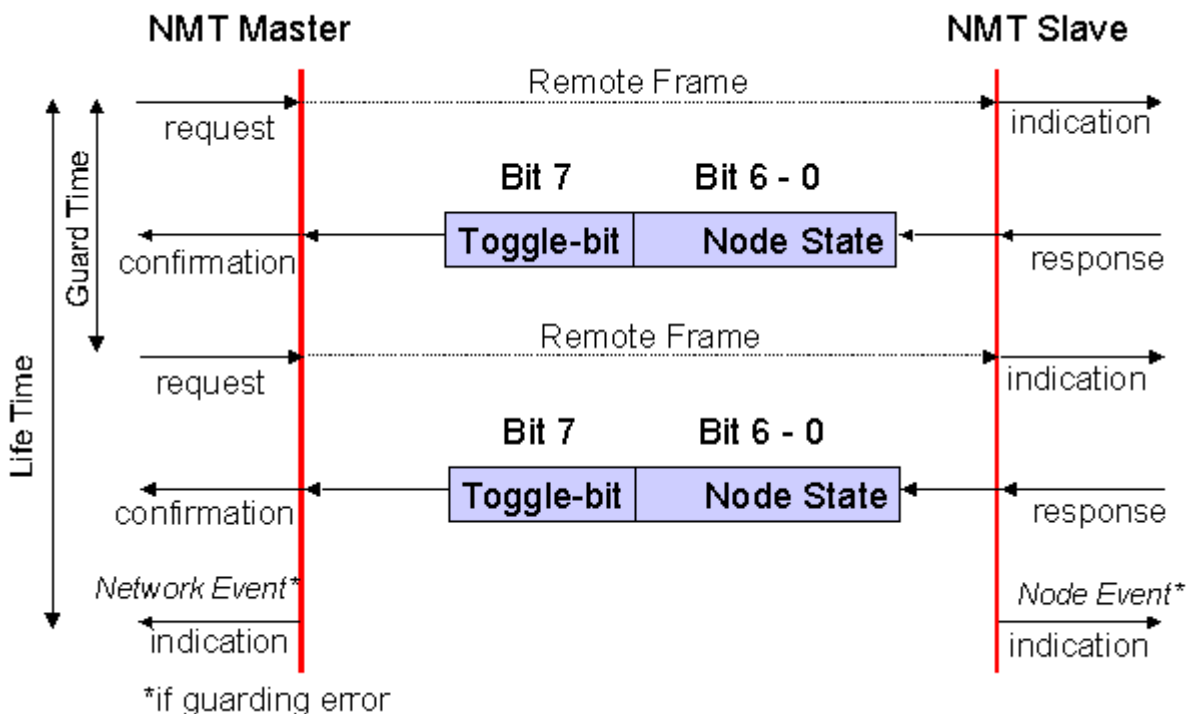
NMT Master

NMT Slave

Life Time

Guard Time

Remote Frame

request

indication

Bit 7

Bit 6 - 0

Toggle-bit

Node State

confirmation

response

Remote Frame

request

indication

Bit 7

Bit 6 - 0

Toggle-bit

Node State

confirmation

response

Network Event*

indication

Node Event*

indication

*if guarding error